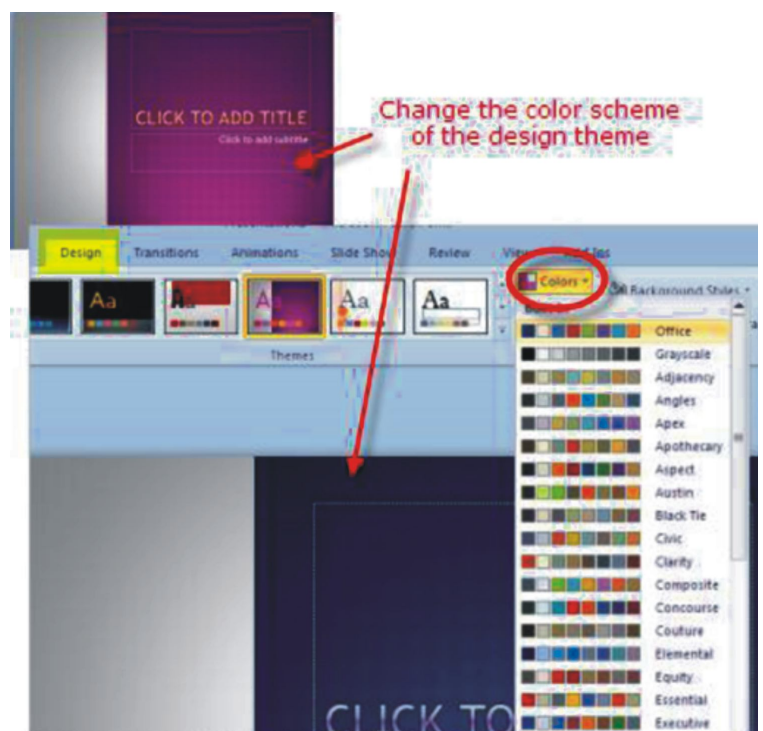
CLICK TO ADD TITLE
Click to add subtitle

Change the color scheme of the design theme

Design Transitions Animations Slide Show Review View Add-Ins

Aa Aa Aa Aa

Themes

Colors
Background Styles

Office
Grayscale
Adjacency
Angles
Apex
Apothecary
Aspect
Austin
Black Tie
Civic
Clarity
Composite
Concourse
Couture
Elemental
Equity
Essential
Executive

CLICK TO